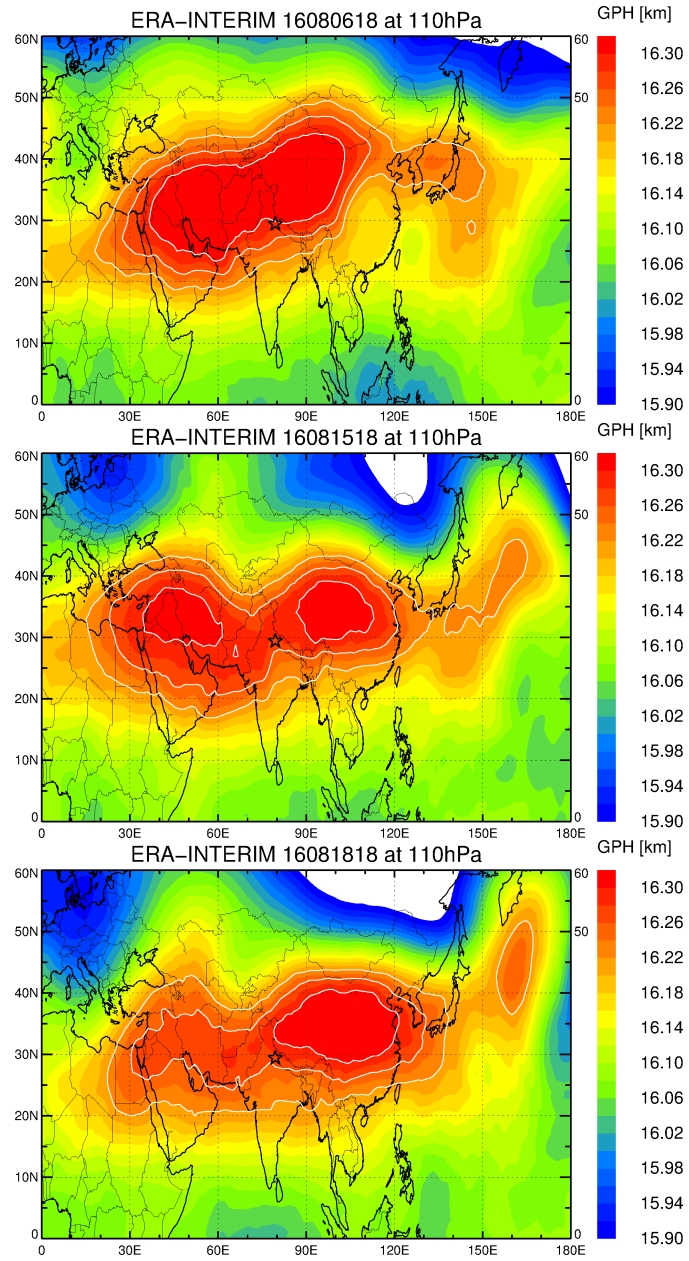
ERA–INTERIM 16080618 at 110hPa

GPH [km]

60N
50N
40N
30N
20N
10N
0

0 30E 60E 90E 120E 150E 180E

60
50
0

16.30
16.26
16.22
16.18
16.14
16.10
16.06
16.02
15.98
15.94
15.90

ERA–INTERIM 16081518 at 110hPa

GPH [km]

60N
50N
40N
30N
20N
10N
0

0 30E 60E 90E 120E 150E 180E

60
50
0

16.30
16.26
16.22
16.18
16.14
16.10
16.06
16.02
15.98
15.94
15.90

ERA–INTERIM 16081818 at 110hPa

GPH [km]

60N
50N
40N
30N
20N
10N
0

0 30E 60E 90E 120E 150E 180E

60
50
0

16.30
16.26
16.22
16.18
16.14
16.10
16.06
16.02
15.98
15.94
15.90